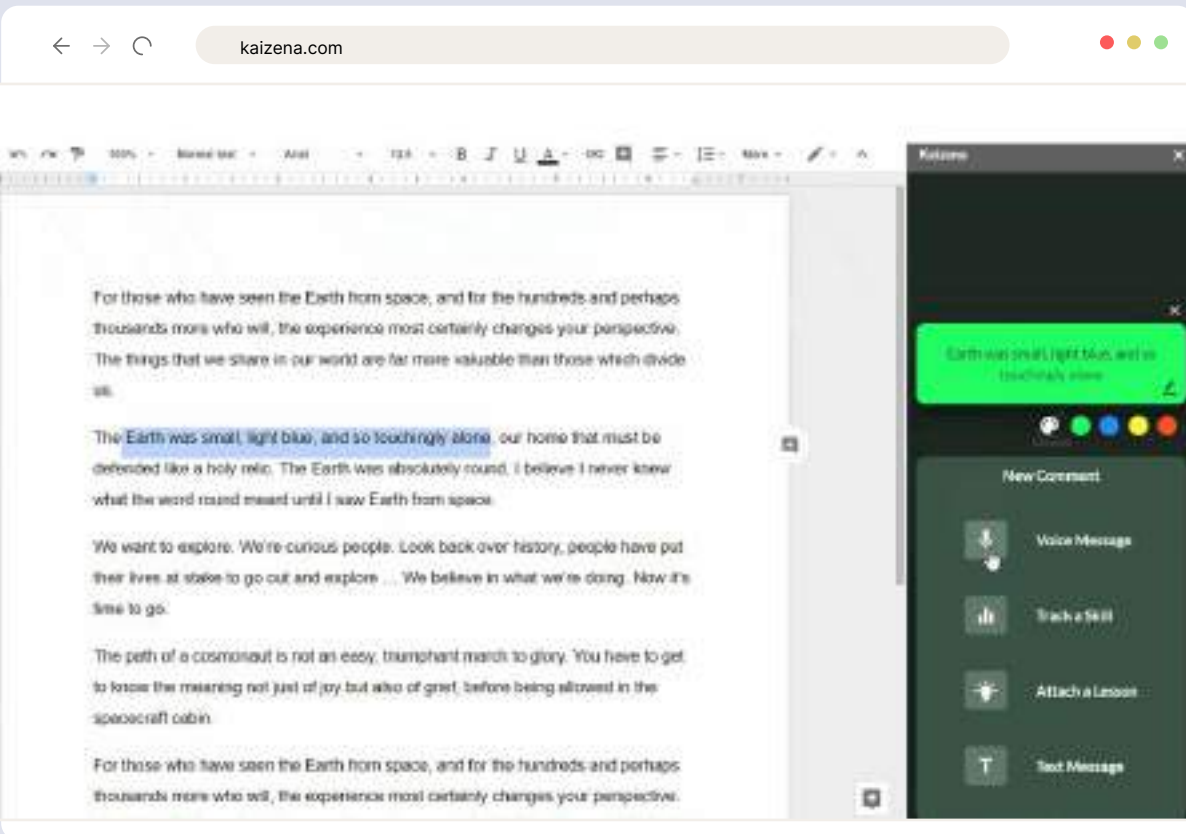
kaizena.com

100% Normal text Arial 11 B I U A More

Kaizena

For those who have seen the Earth from space, and for the hundreds and perhaps thousands more who will, the experience most certainly changes your perspective. The things that we share in our world are far more valuable than those which divide us.

The Earth was small, light blue, and so touchingly alone, our home that must be defended like a holy relic. The Earth was absolutely round. I believe I never knew what the word round meant until I saw Earth from space.

We want to explore. We're curious people. Look back over history, people have put their lives at stake to go out and explore ... We believe in what we're doing. Now it's time to go.

The path of a cosmonaut is not an easy, triumphant march to glory. You have to get to know the meaning not just of joy but also of grief, before being allowed in the spacecraft cabin.

For those who have seen the Earth from space, and for the hundreds and perhaps thousands more who will, the experience most certainly changes your perspective.

Earth was small, light blue, and so touchingly alone

New Comment

Voice Message

Track a Skill

Attach a Lesson

Text Message